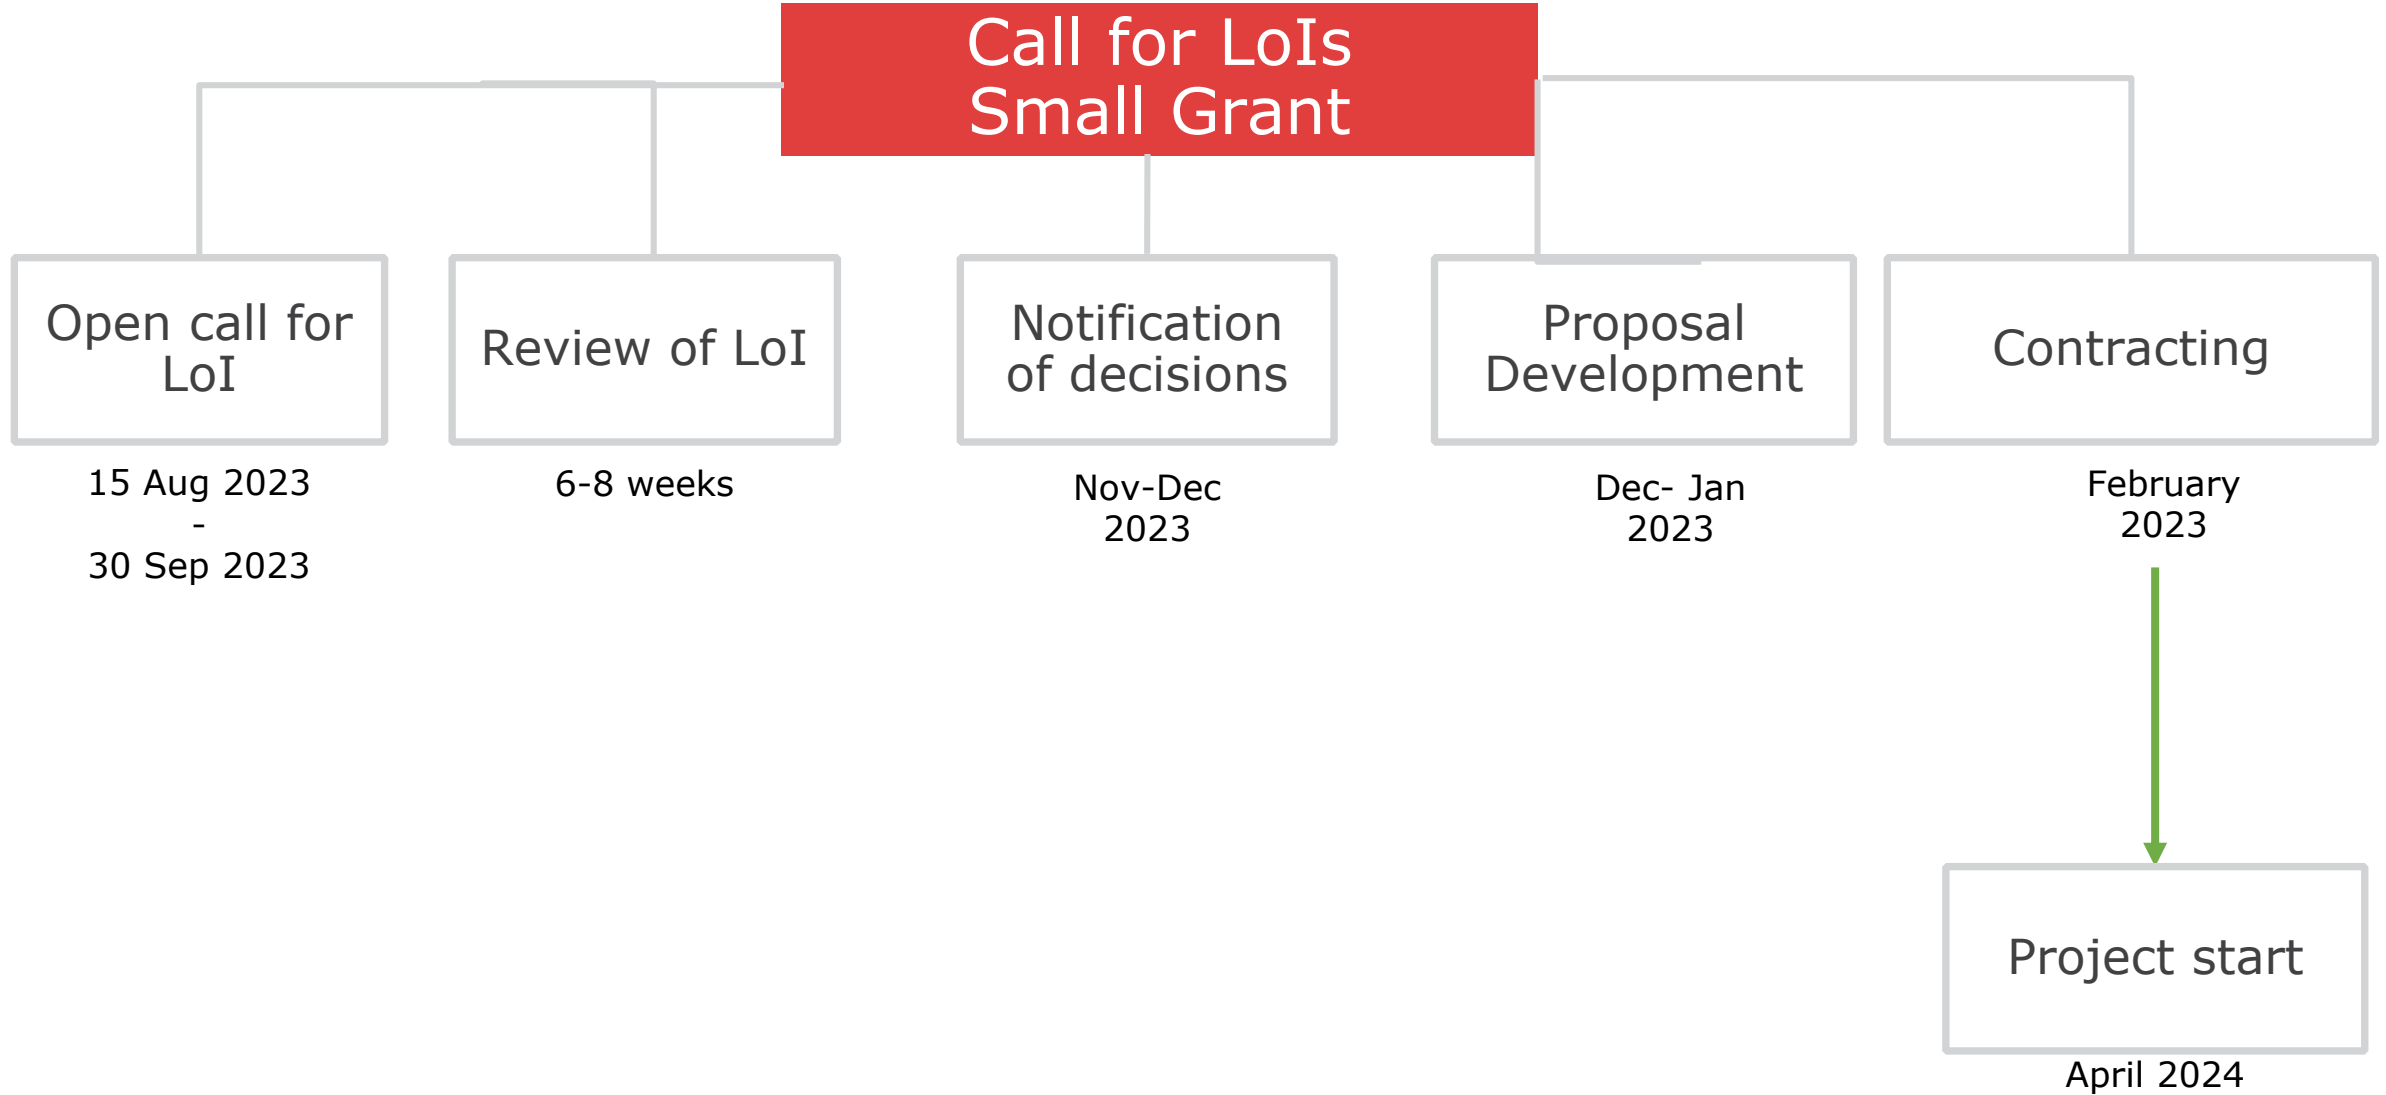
Call for LoIs
Small Grant

Open call for LoI

15 Aug 2023
-
30 Sep 2023

Review of LoI

6-8 weeks

Notification of decisions

Nov-Dec 2023

Proposal Development

Dec- Jan 2023

Contracting

February 2023

Project start

April 2024